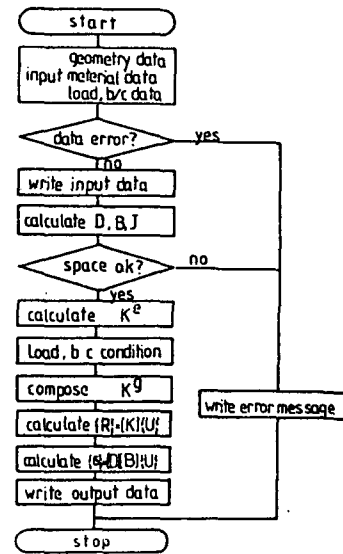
start

geometry data
input meterial data
load, b/c data

data error?

yes

no

write input data

calculate D, B, J

space ok?

no

yes

calculate $K^e$

Load, b c condition

compose $K^g$

write error message

calculate {R}=[K]{U}

calculate {σ}=[D][B]{U}

write output data

stop